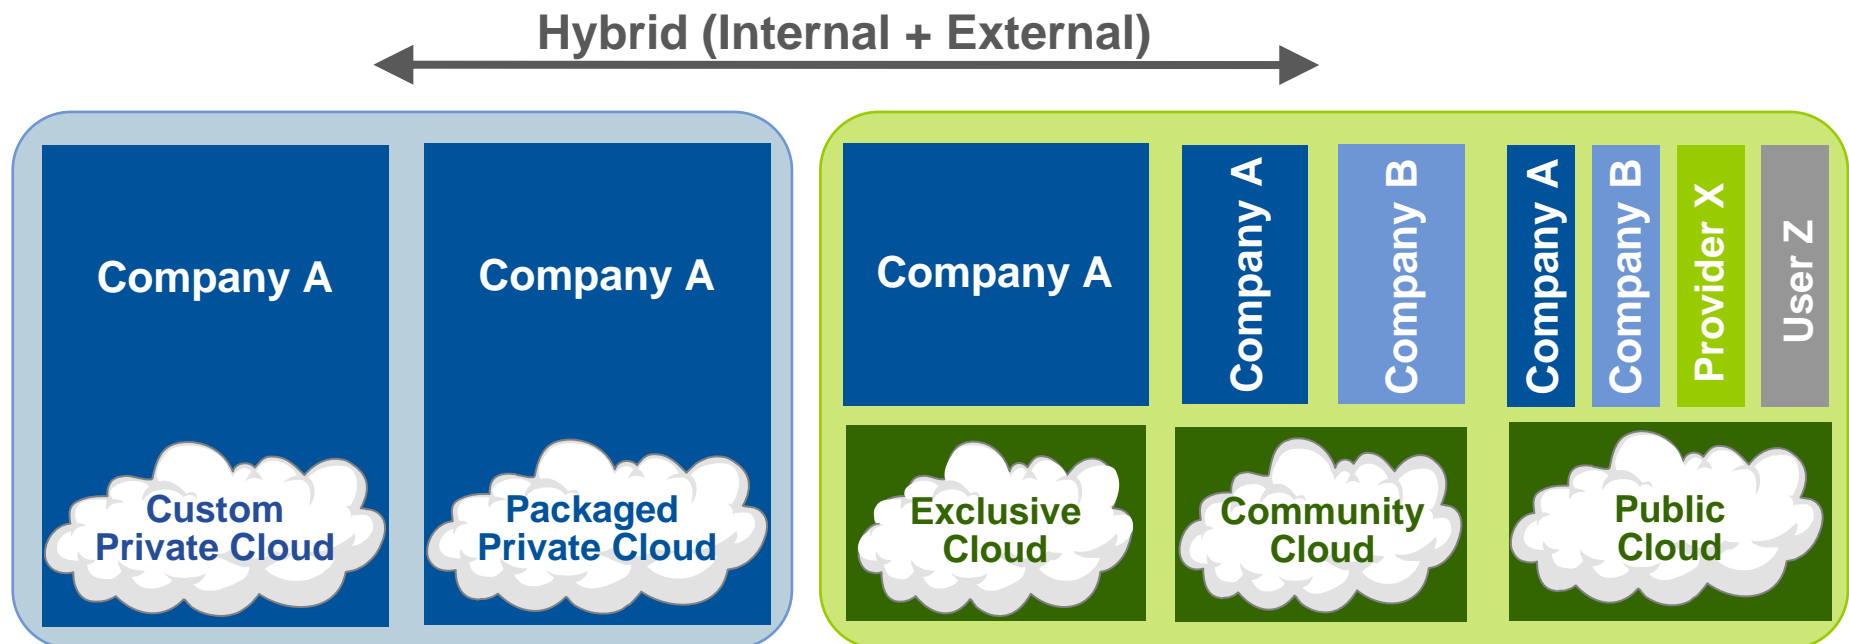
Hybrid (Internal + External)

Company A

Custom Private Cloud

Company A

Packaged Private Cloud

Company A

Exclusive Cloud

Company A

Company B

Community Cloud

Company A

Company B

Provider X

User Z

Public Cloud